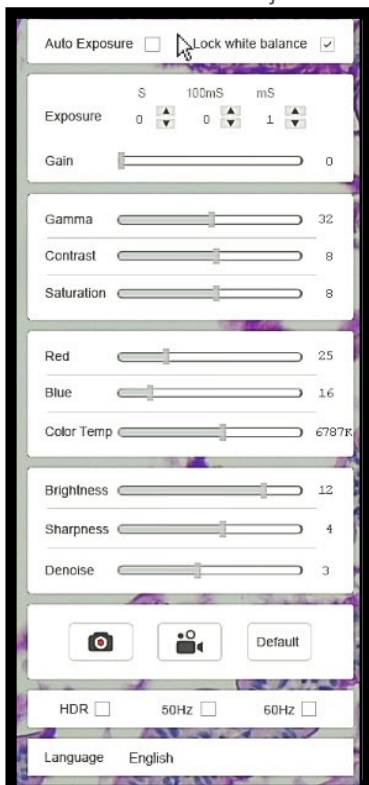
Auto Exposure Lock white balance

S 100mS mS
Exposure 0 0 1

Gain 0

Gamma 32
Contrast 8
Saturation 8

Red 25
Blue 16
Color Temp 6787K

Brightness 12
Sharpness 4
Denoise 3

Default

HDR 50Hz 60Hz

Language English